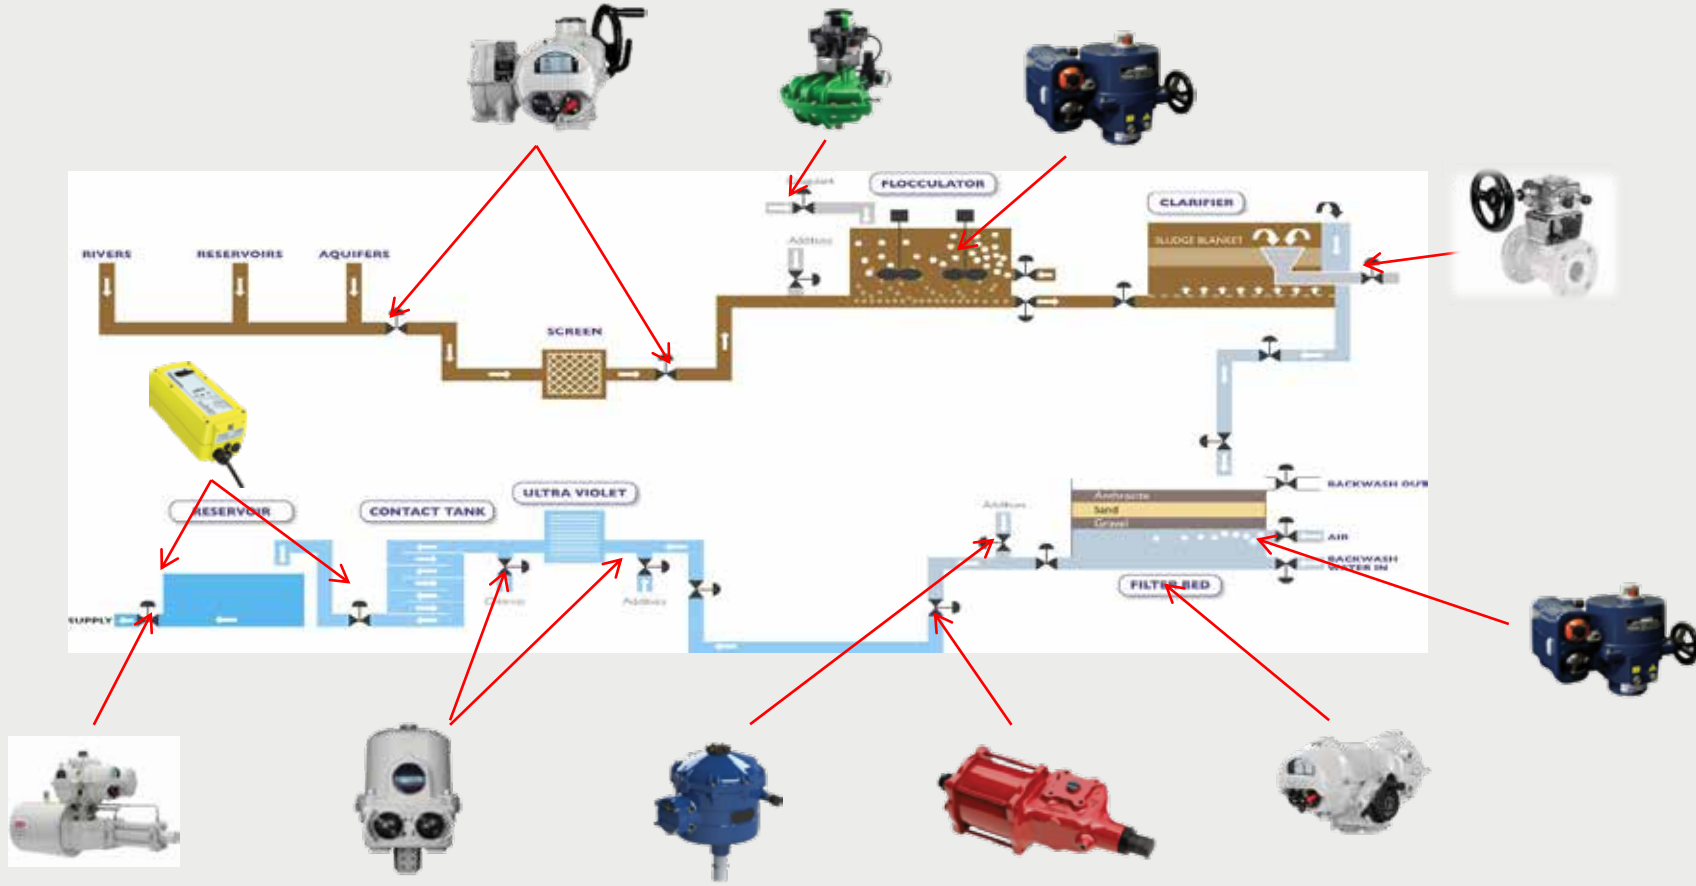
FLOCCULATOR

CLARIFIER

SLUDGE BLANKET

RIVERS

RESERVOIRS

AQUIFERS

Additive

SCREEN

RESERVOIR

CONTACT TANK

ULTRA VIOLET

Chlorine

Additive

Additive

Anthracite

Sand

Gravel

BACKWASH OUT

AIR

BACKWASH WATER IN

FILTER BED

SUPPLY